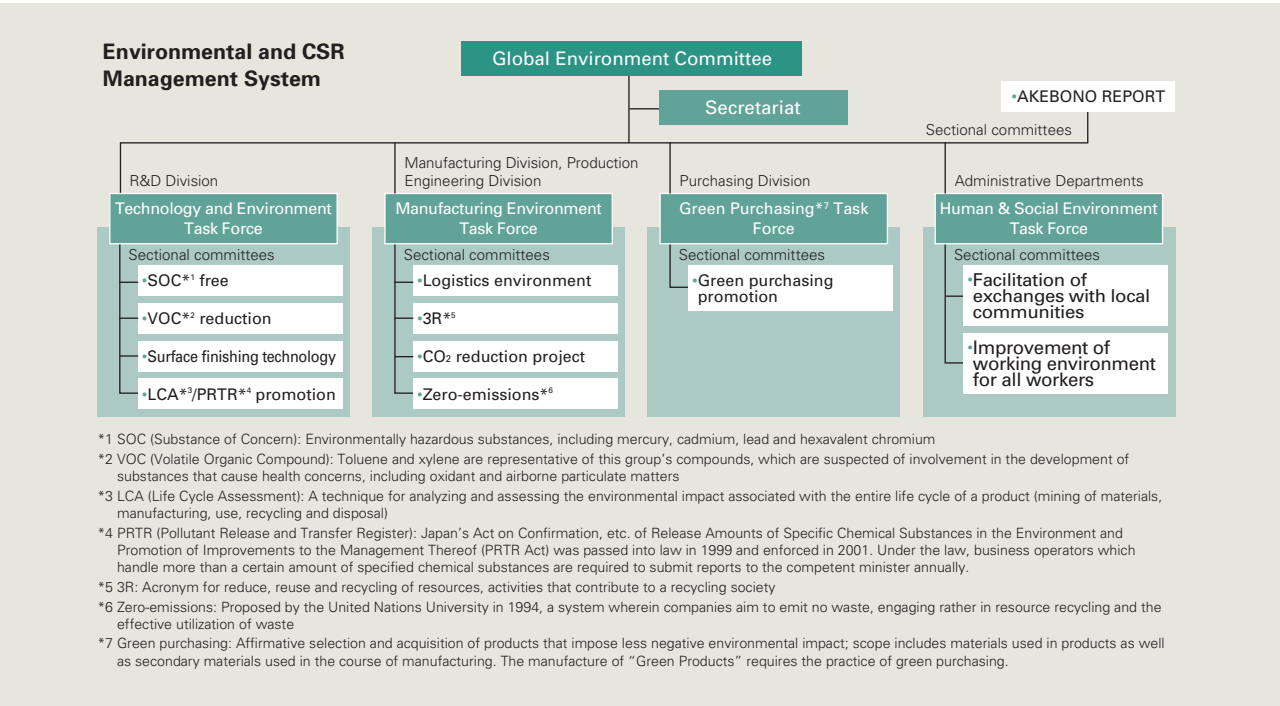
Environmental and CSR Management System

Global Environment Committee

Secretariat

•AKEBONO REPORT

Sectional committees

R&D Division

Technology and Environment Task Force

Sectional committees

•SOC*¹ free

•VOC*² reduction

•Surface finishing technology

•LCA*³/PRTR*⁴ promotion

Manufacturing Division, Production Engineering Division

Manufacturing Environment Task Force

Sectional committees

•Logistics environment

•3R*⁵

•$CO_2$ reduction project

•Zero-emissions*⁶

Purchasing Division

Green Purchasing*⁷ Task Force

Sectional committees

•Green purchasing promotion

Administrative Departments

Human & Social Environment Task Force

Sectional committees

•Facilitation of exchanges with local communities

•Improvement of working environment for all workers

*1 SOC (Substance of Concern): Environmentally hazardous substances, including mercury, cadmium, lead and hexavalent chromium

*2 VOC (Volatile Organic Compound): Toluene and xylene are representative of this group's compounds, which are suspected of involvement in the development of substances that cause health concerns, including oxidant and airborne particulate matters

*3 LCA (Life Cycle Assessment): A technique for analyzing and assessing the environmental impact associated with the entire life cycle of a product (mining of materials, manufacturing, use, recycling and disposal)

*4 PRTR (Pollutant Release and Transfer Register): Japan's Act on Confirmation, etc. of Release Amounts of Specific Chemical Substances in the Environment and Promotion of Improvements to the Management Thereof (PRTR Act) was passed into law in 1999 and enforced in 2001. Under the law, business operators which handle more than a certain amount of specified chemical substances are required to submit reports to the competent minister annually.

*5 3R: Acronym for reduce, reuse and recycling of resources, activities that contribute to a recycling society

*6 Zero-emissions: Proposed by the United Nations University in 1994, a system wherein companies aim to emit no waste, engaging rather in resource recycling and the effective utilization of waste

*7 Green purchasing: Affirmative selection and acquisition of products that impose less negative environmental impact; scope includes materials used in products as well as secondary materials used in the course of manufacturing. The manufacture of "Green Products" requires the practice of green purchasing.